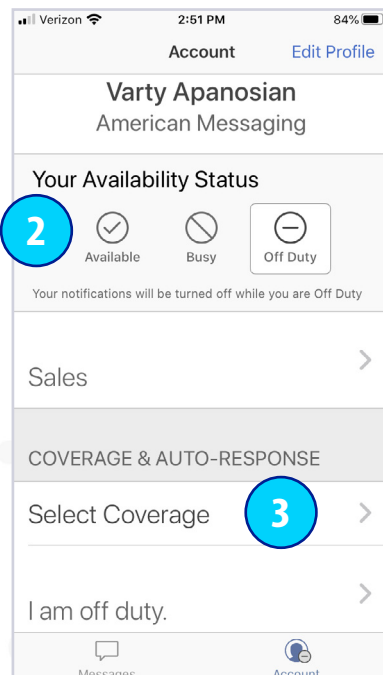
Verizon 2:51 PM 84%

Account Edit Profile

Varty Apanosian
American Messaging

Your Availability Status

2

Available Busy Off Duty

Your notifications will be turned off while you are Off Duty

Sales

COVERAGE & AUTO-RESPONSE

Select Coverage

3

I am off duty.

Messages Account